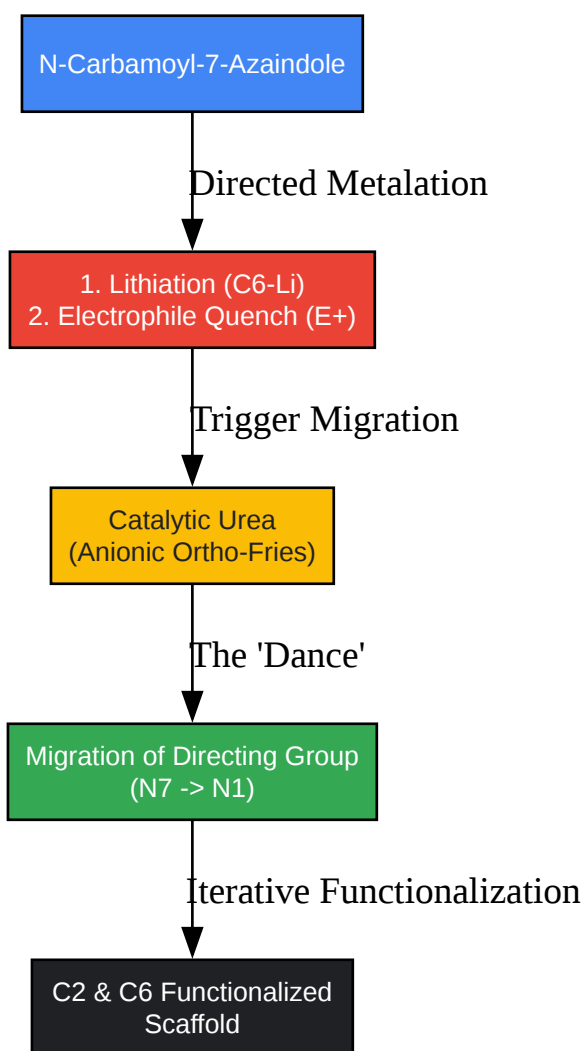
N-Carbamoyl-7-Azaindole

Directed Metalation

1. Lithiation (C6-Li)
2. Electrophile Quench (E+)

Trigger Migration

Catalytic Urea
(Anionic Ortho-Fries)

The 'Dance'

Migration of Directing Group
(N7 -> N1)

Iterative Functionalization

C2 & C6 Functionalized
Scaffold